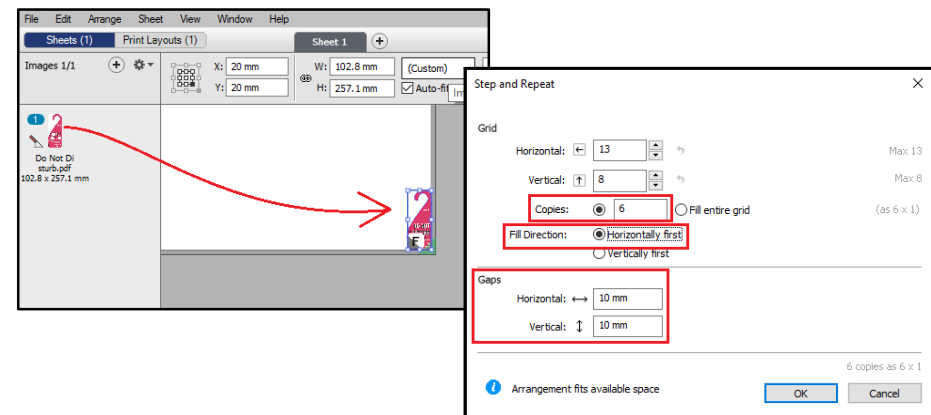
File Edit Arrange Sheet View Window Help

Sheets (1) Print Layouts (1)

Sheet 1

Images 1/1

X: 20 mm
Y: 20 mm

W: 102.8 mm
H: 257.1 mm

(Custom)

Auto-fi

1

Do Not Disturb.pdf
102.8 x 257.1 mm

Step and Repeat

Grid

Horizontal: 13 Max 13

Vertical: 8 Max 8

Copies: 6 Fill entire grid (as 6 x 1)

Fill Direction: Horizontally first

Vertically first

Gaps

Horizontal: 10 mm

Vertical: 10 mm

6 copies as 6 x 1

Arrangement fits available space

OK Cancel